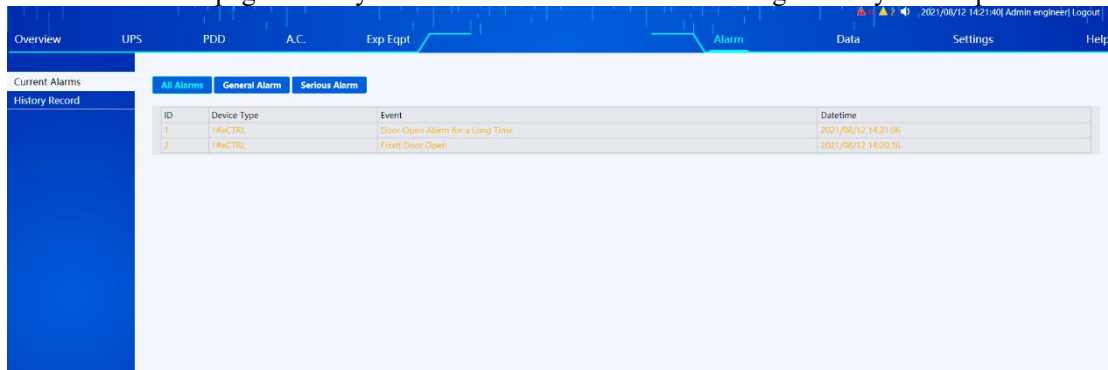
0 2 2021/08/12 14:21:40| Admin engineer| Logout

Overview UPS PDD A.C. Exp Eqpt Alarm Data Settings Help

Current Alarms
History Record

All Alarms General Alarm Serious Alarm

| ID | Device Type | Event | Datetime |
|---|---|---|---|
| 1 | 1#eCTRL | Door Open Alarm for a Long Time | 2021/08/12 14:21:06 |
| 2 | 1#eCTRL | Front Door Open | 2021/08/12 14:20:36 |